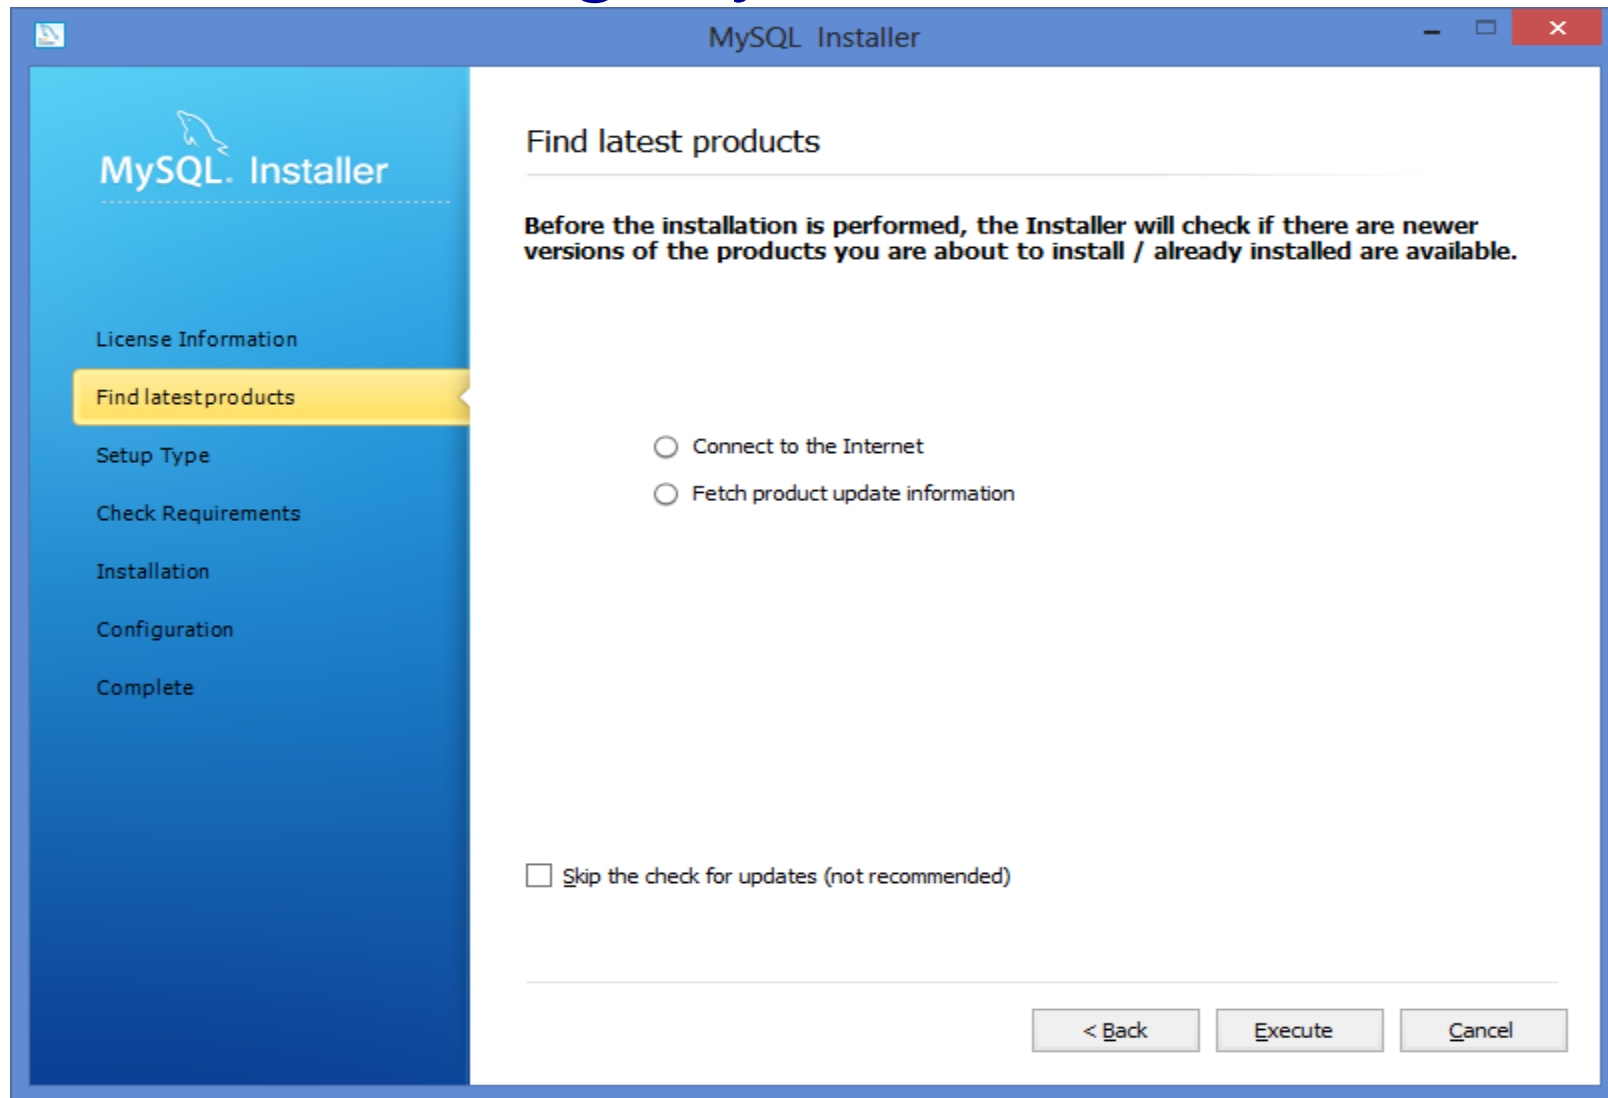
MySQL Installer

MySQL. Installer

License Information

Find latest products

Setup Type

Check Requirements

Installation

Configuration

Complete

Find latest products

Before the installation is performed, the Installer will check if there are newer versions of the products you are about to install / already installed are available.

Connect to the Internet

Fetch product update information

Skip the check for updates (not recommended)

< Back

Execute

Cancel